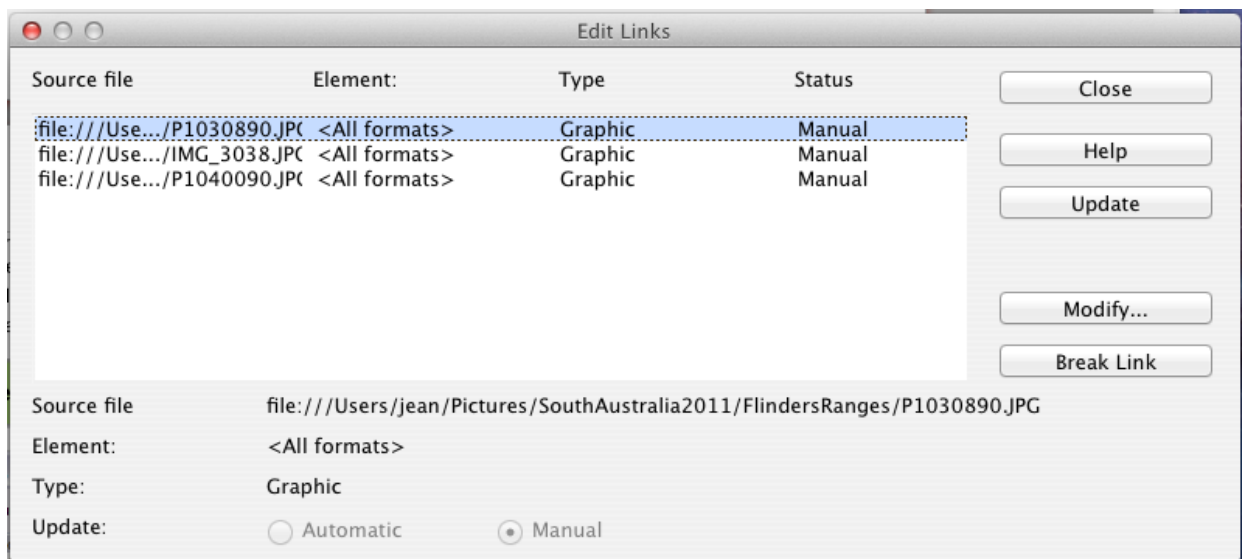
Edit Links

| Source file | Element: | Type | Status |
|---|---|---|---|
| file:///Use.../P1030890.JP( | <All formats> | Graphic | Manual |
| file:///Use.../IMG_3038.JP( | <All formats> | Graphic | Manual |
| file:///Use.../P1040090.JP( | <All formats> | Graphic | Manual |

Close
Help
Update
Modify...
Break Link

Source file file:///Users/jean/Pictures/SouthAustralia2011/FlindersRanges/P1030890.JPG
Element: <All formats>
Type: Graphic
Update: Automatic Manual